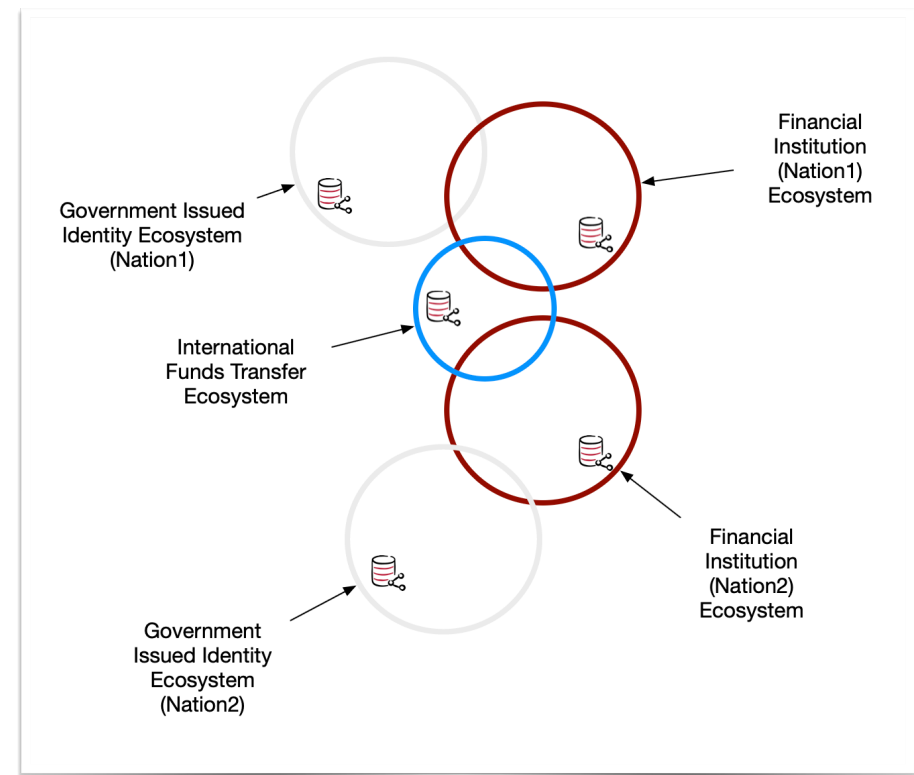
Financial Institution (Nation1) Ecosystem

Government Issued Identity Ecosystem (Nation1)

International Funds Transfer Ecosystem

Financial Institution (Nation2) Ecosystem

Government Issued Identity Ecosystem (Nation2)